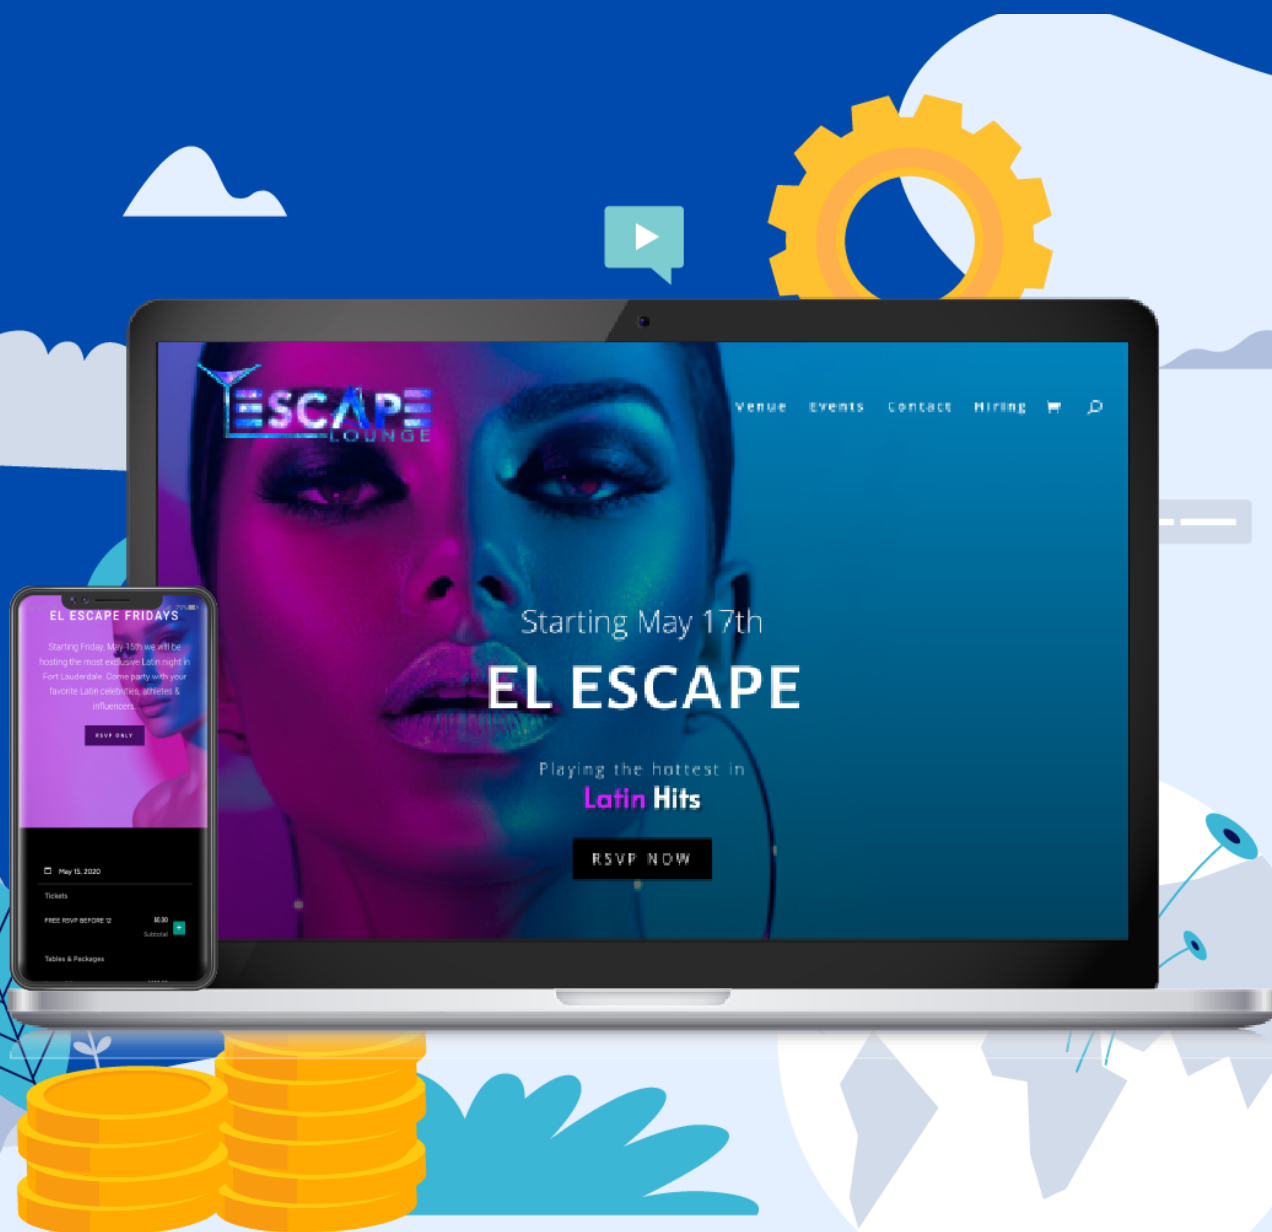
ESCAPE
LOUNGE

Venue Events Contact Hiring

Starting May 17th

EL ESCAPE

Playing the hottest in
Latin Hits

RSVP NOW

EL ESCAPE FRIDAYS

Starting Friday, May 15th we will be hosting the most exclusive Latin night in Fort Lauderdale. Come party with your favorite Latin celebrities, athletes & influencers.

RSVP ONLY

May 15, 2020

Tickets

FREE RSVP BEFORE 12

$0.00

Subtotal

Tables & Packages